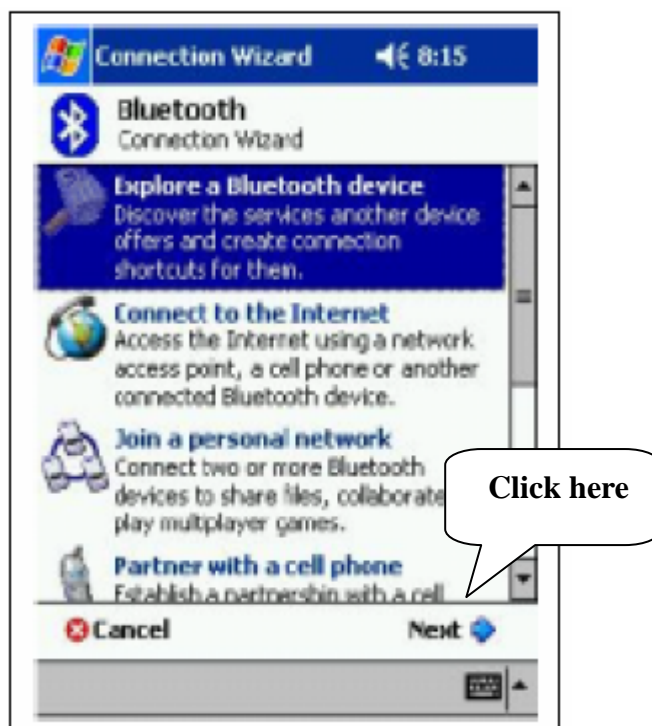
Connection Wizard 8:15

Bluetooth
Connection Wizard

Explore a Bluetooth device
Discover the services another device offers and create connection shortcuts for them.

Connect to the Internet
Access the Internet using a network access point, a cell phone or another connected Bluetooth device.

Join a personal network
Connect two or more Bluetooth devices to share files, collaborate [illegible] play multiplayer games.

Click here

Partner with a cell phone
Establish a partnership with a cell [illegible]

Cancel
Next